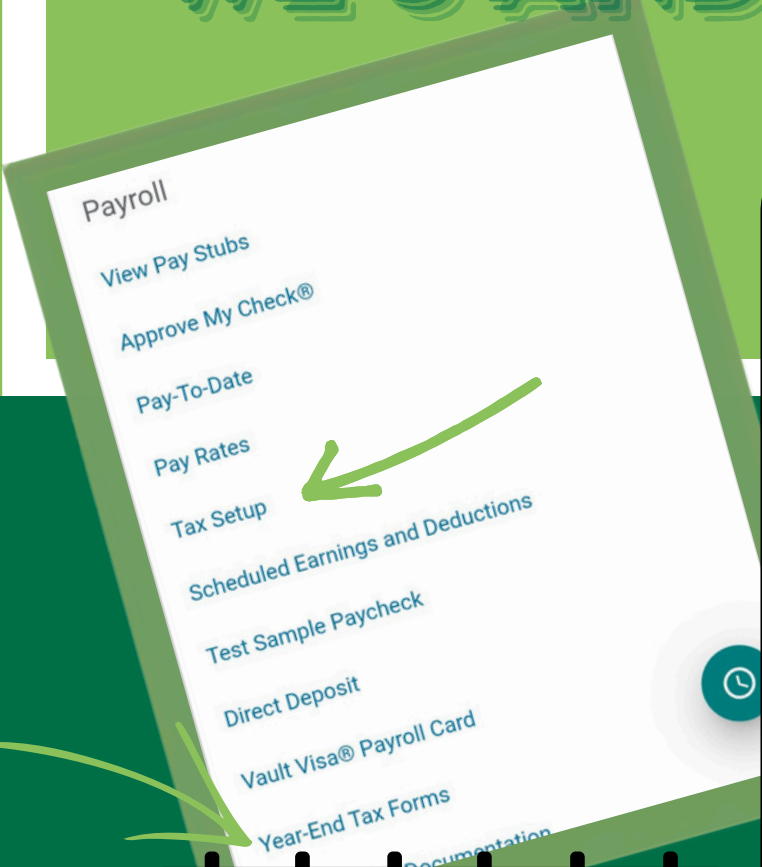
Payroll

View Pay Stubs

Approve My Check®

Pay-To-Date

Pay Rates

Tax Setup

Scheduled Earnings and Deductions

Test Sample Paycheck

Direct Deposit

Vault Visa® Payroll Card

Year-End Tax Forms

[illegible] Documentation